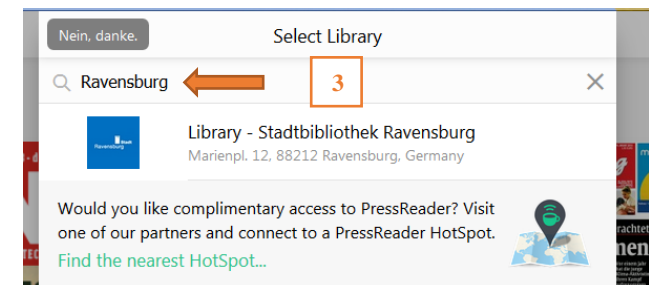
Nein, danke.

Select Library

Ravensburg

3

Stadt Ravensburg

Library - Stadtbibliothek Ravensburg

Marienpl. 12, 88212 Ravensburg, Germany

Would you like complimentary access to PressReader? Visit one of our partners and connect to a PressReader HotSpot.

Find the nearest HotSpot...